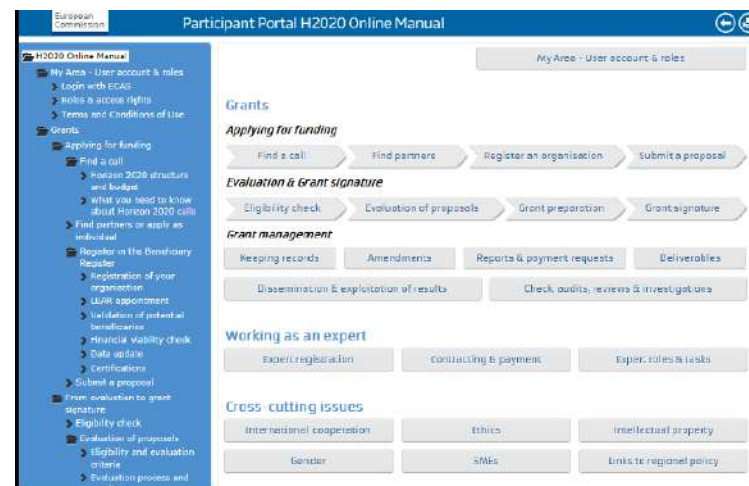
European Commission

Participant Portal H2020 Online Manual

H2020 Online Manual
My Area - User account & roles
Login with ECAS
Roles & access rights
Terms and Conditions of Use
Grants
Applying for funding
Find a call
Horizon 2020 structure and budget
What you need to know about Horizon 2020 calls
Find partners or apply as individual
Register in the Beneficiary Register
Registration of your organisation
LEAR appointment
Validation of potential beneficiaries
Financial viability check
Data update
Certifications
Submit a proposal
From evaluation to grant signature
Eligibility check
Evaluation of proposals
Eligibility and evaluation criteria
Evaluation process and

My Area - User account & roles

Grants

Applying for funding

Find a call | Find partners | Register an organisation | Submit a proposal

Evaluation & Grant signature

Eligibility check | Evaluation of proposals | Grant preparation | Grant signature

Grant management

Keeping records | Amendments | Reports & payment requests | Deliverables

Dissemination & exploitation of results | Check, audits, reviews & investigations

Working as an expert

Expert registration | Contracting & payment | Expert roles & tasks

Cross-cutting issues

International cooperation | Ethics | Intellectual property

Gender | SMEs | Links to regional policy